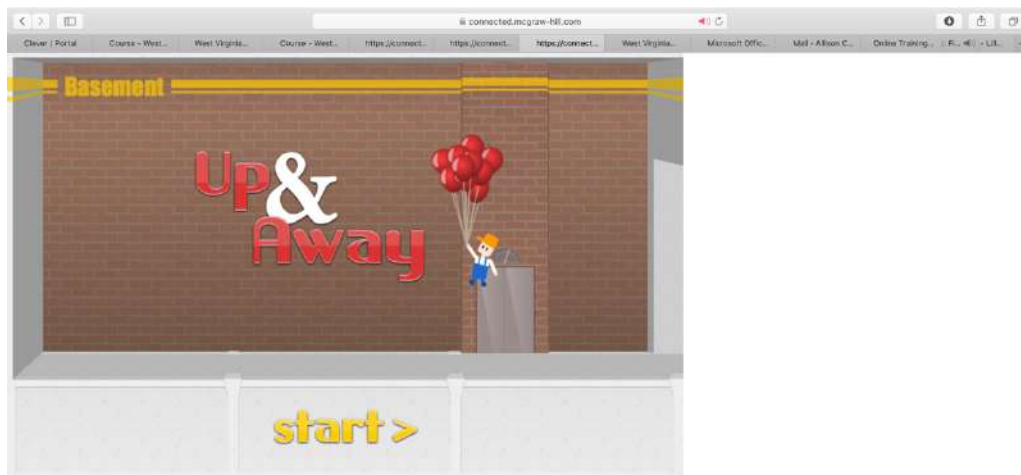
connected.mcgraw-hill.com

Clever | Portal
Course - West...
West Virginia...
Course - West...
https://connect...
https://connect...
https://connect...
West Virginia...
Microsoft Offic...
Mail - Allison C...
Online Training...
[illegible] - Lili...

Basement

Up & Away

start >